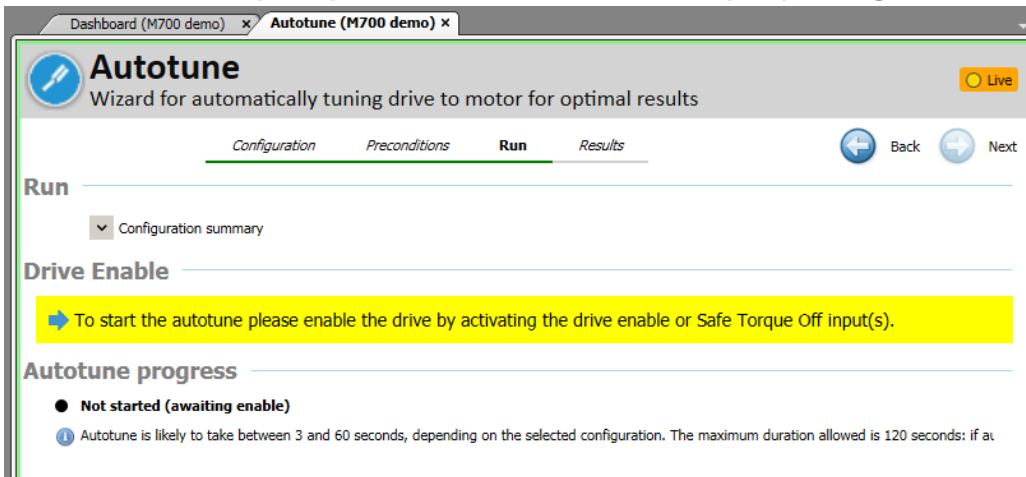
Dashboard (M700 demo) ×
Autotune (M700 demo) ×

Autotune
Wizard for automatically tuning drive to motor for optimal results

Live

Configuration
Preconditions
Run
Results

Back
Next

Run

Configuration summary

Drive Enable

To start the autotune please enable the drive by activating the drive enable or Safe Torque Off input(s).

Autotune progress

Not started (awaiting enable)

Autotune is likely to take between 3 and 60 seconds, depending on the selected configuration. The maximum duration allowed is 120 seconds: if au